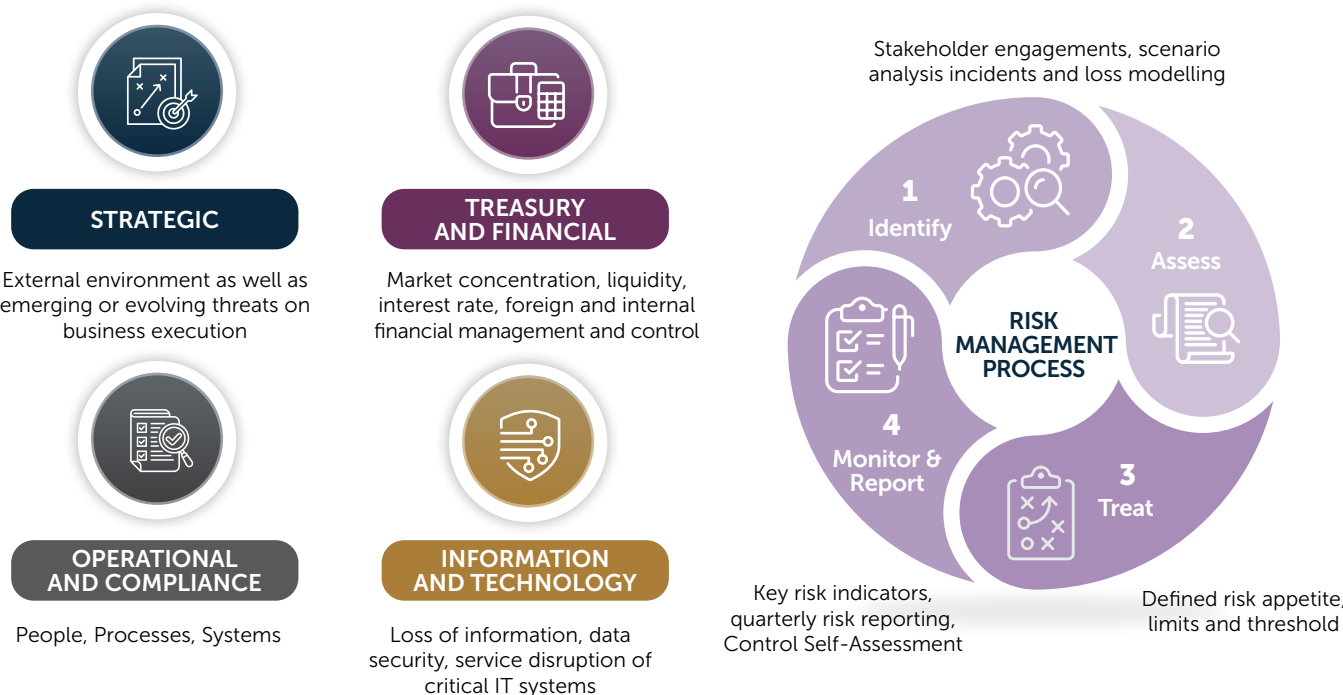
STRATEGIC

External environment as well as emerging or evolving threats on business execution

TREASURY AND FINANCIAL

Market concentration, liquidity, interest rate, foreign and internal financial management and control

OPERATIONAL AND COMPLIANCE

People, Processes, Systems

INFORMATION AND TECHNOLOGY

Loss of information, data security, service disruption of critical IT systems

Stakeholder engagements, scenario analysis incidents and loss modelling

1
Identify

2
Assess

RISK MANAGEMENT PROCESS

4
Monitor & Report

3
Treat

Key risk indicators, quarterly risk reporting, Control Self-Assessment

Defined risk appetite, limits and threshold